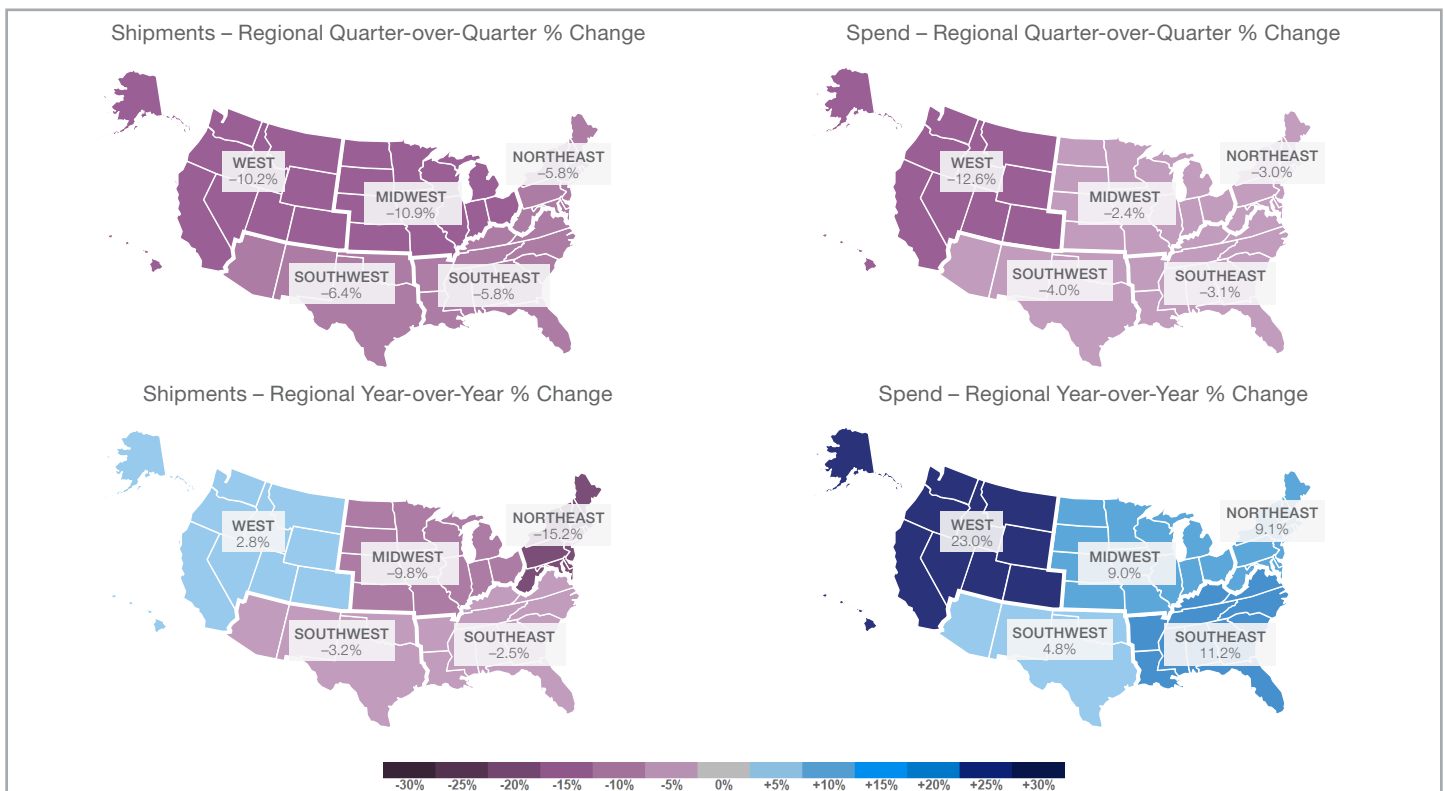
Shipments – Regional Quarter-over-Quarter % Change

WEST
–10.2%

NORTHEAST
–5.8%

MIDWEST
–10.9%

SOUTHWEST
–6.4%

SOUTHEAST
–5.8%

Spend – Regional Quarter-over-Quarter % Change

WEST
–12.6%

NORTHEAST
–3.0%

MIDWEST
–2.4%

SOUTHWEST
–4.0%

SOUTHEAST
–3.1%

Shipments – Regional Year-over-Year % Change

WEST
2.8%

NORTHEAST
–15.2%

MIDWEST
–9.8%

SOUTHWEST
–3.2%

SOUTHEAST
–2.5%

Spend – Regional Year-over-Year % Change

WEST
23.0%

NORTHEAST
9.1%

MIDWEST
9.0%

SOUTHWEST
4.8%

SOUTHEAST
11.2%

-30% -25% -20% -15% -10% -5% 0% +5% +10% +15% +20% +25% +30%